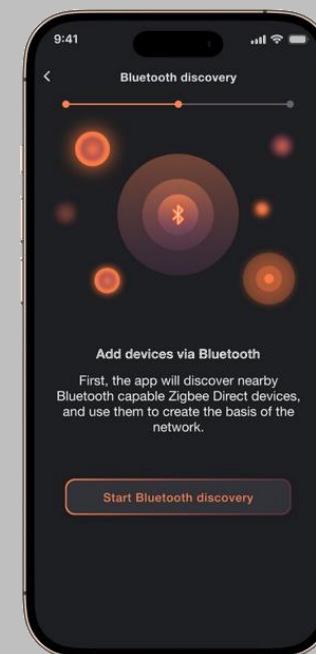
9:41

<

Bluetooth discovery

Add devices via Bluetooth

First, the app will discover nearby Bluetooth capable Zigbee Direct devices, and use them to create the basis of the network.

Start Bluetooth discovery